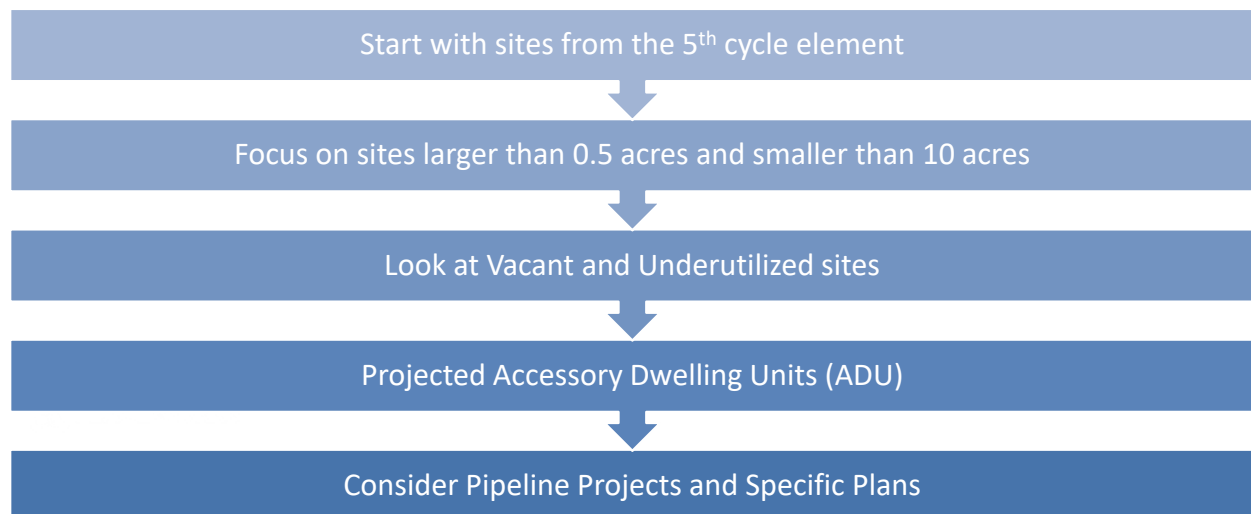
Start with sites from the 5$^{th}$ cycle element

Focus on sites larger than 0.5 acres and smaller than 10 acres

Look at Vacant and Underutilized sites

Projected Accessory Dwelling Units (ADU)

Consider Pipeline Projects and Specific Plans